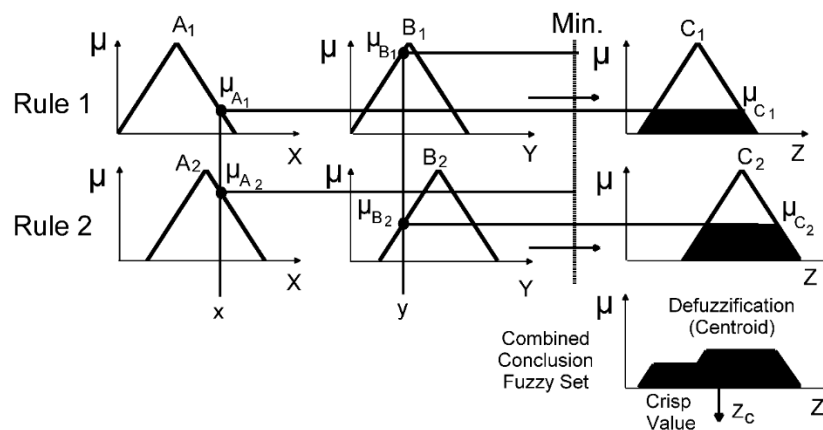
Min.

μ $A_1$ μ $\mu_{B_1}$ $B_1$ μ $C_1$

Rule 1 $\mu_{A_1}$ $\mu_{C_1}$

X Y Z

μ $A_2$ $\mu_{A_2}$ μ $B_2$ μ $C_2$

Rule 2 $\mu_{B_2}$ $\mu_{C_2}$

X Y Z

x y

μ Defuzzification (Centroid)

Combined Conclusion Fuzzy Set

Crisp Value $Z_c$ Z